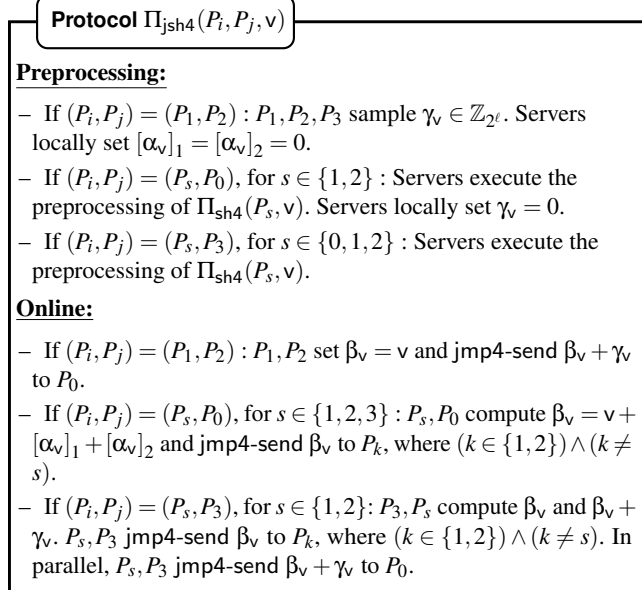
**Protocol** $\Pi_{\mathsf{jsh4}}(P_i, P_j, \mathsf{v})$

**Preprocessing:**

– If $(P_i, P_j) = (P_1, P_2)$ : $P_1, P_2, P_3$ sample $\gamma_\mathsf{v} \in \mathbb{Z}_{2^\ell}$. Servers locally set $[\alpha_\mathsf{v}]_1 = [\alpha_\mathsf{v}]_2 = 0$.

– If $(P_i, P_j) = (P_s, P_0)$, for $s \in \{1,2\}$ : Servers execute the preprocessing of $\Pi_{\mathsf{sh4}}(P_s, \mathsf{v})$. Servers locally set $\gamma_\mathsf{v} = 0$.

– If $(P_i, P_j) = (P_s, P_3)$, for $s \in \{0,1,2\}$ : Servers execute the preprocessing of $\Pi_{\mathsf{sh4}}(P_s, \mathsf{v})$.

**Online:**

– If $(P_i, P_j) = (P_1, P_2)$ : $P_1, P_2$ set $\beta_\mathsf{v} = \mathsf{v}$ and jmp4-send $\beta_\mathsf{v} + \gamma_\mathsf{v}$ to $P_0$.

– If $(P_i, P_j) = (P_s, P_0)$, for $s \in \{1,2,3\}$ : $P_s, P_0$ compute $\beta_\mathsf{v} = \mathsf{v} + [\alpha_\mathsf{v}]_1 + [\alpha_\mathsf{v}]_2$ and jmp4-send $\beta_\mathsf{v}$ to $P_k$, where $(k \in \{1,2\}) \wedge (k \neq s)$.

– If $(P_i, P_j) = (P_s, P_3)$, for $s \in \{1,2\}$: $P_3, P_s$ compute $\beta_\mathsf{v}$ and $\beta_\mathsf{v} + \gamma_\mathsf{v}$. $P_s, P_3$ jmp4-send $\beta_\mathsf{v}$ to $P_k$, where $(k \in \{1,2\}) \wedge (k \neq s)$. In parallel, $P_s, P_3$ jmp4-send $\beta_\mathsf{v} + \gamma_\mathsf{v}$ to $P_0$.